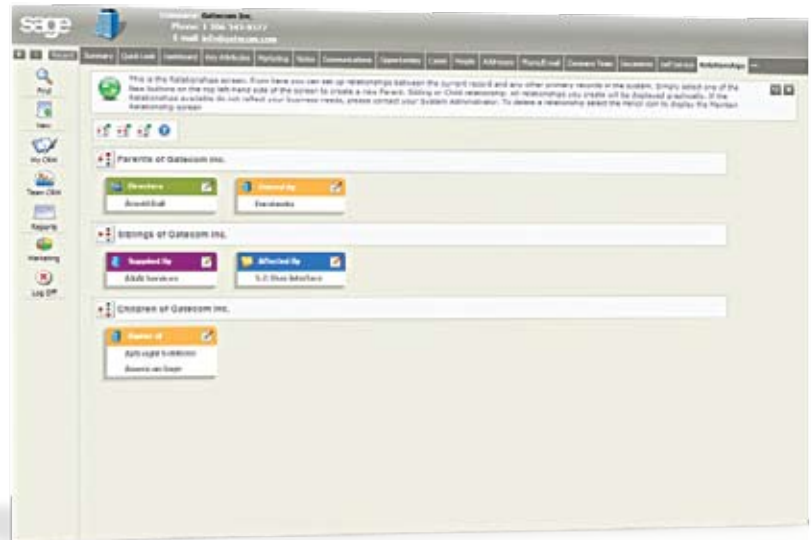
sage

Company: Gatecom Inc.
Phone: 1 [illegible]
E-mail: info@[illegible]

Summary | Quick Look | Dashboard | Key Attributes | Marketing | Notes | Communications | Opportunities | Cases | People | Addresses | Phone/E-mail | Company Team | Documents | Self Service | Relationships

Find
New
My CRM
Team CRM
Reports
Marketing
Log Off

This is the Relationships screen. From here you can set up relationships between the current record and any other primary records in the system. Simply select one of the New buttons on the top left-hand side of the screen to create a new Parent, Sibling or Child relationship. All relationships you create will be displayed graphically. If the Relationships available do not reflect your business needs, please contact your System Administrator. To delete a relationship select the Pencil icon to display the Maintain Relationship screen.

Parents of Gatecom Inc.

Directors
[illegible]

Owned by
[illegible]

Siblings of Gatecom Inc.

Supplied By
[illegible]

Affected By
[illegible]

Children of Gatecom Inc.

Owner of
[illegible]
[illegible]